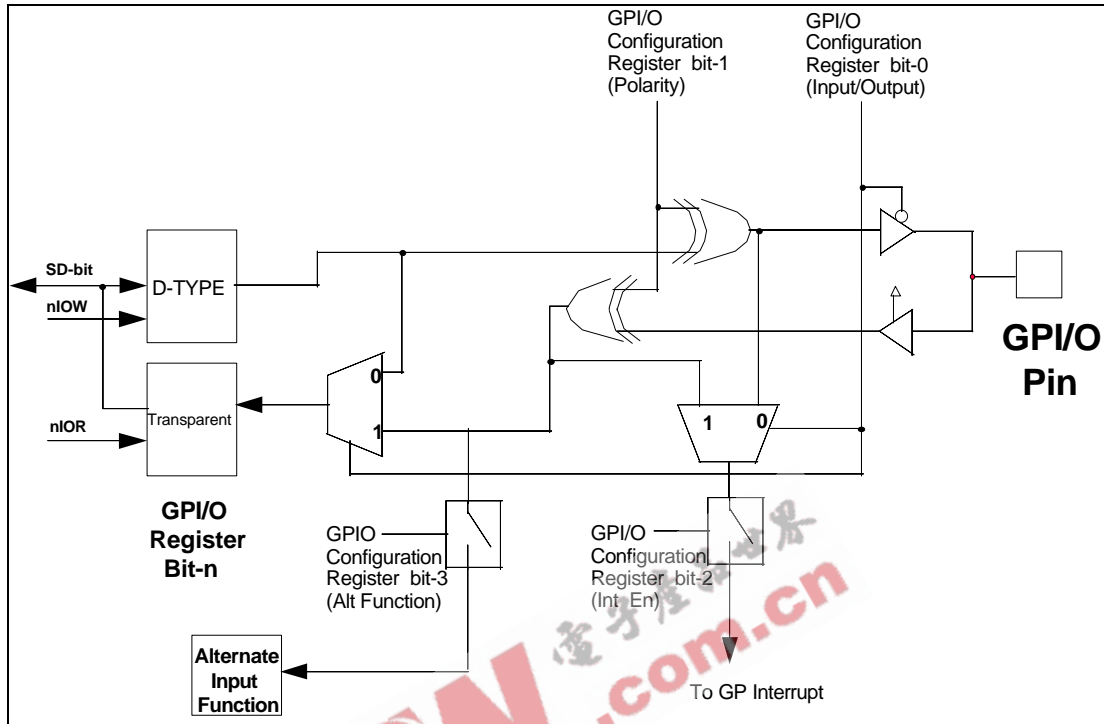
GPI/O Configuration Register bit-1 (Polarity)

GPI/O Configuration Register bit-0 (Input/Output)

SD-bit

nIOW

D-TYPE

nIOR

Transparent

0

1

1

0

GPI/O Pin

GPI/O Register Bit-n

GPIO Configuration Register bit-3 (Alt Function)

GPI/O Configuration Register bit-2 (Int En)

Alternate Input Function

To GP Interrupt

.com.cn